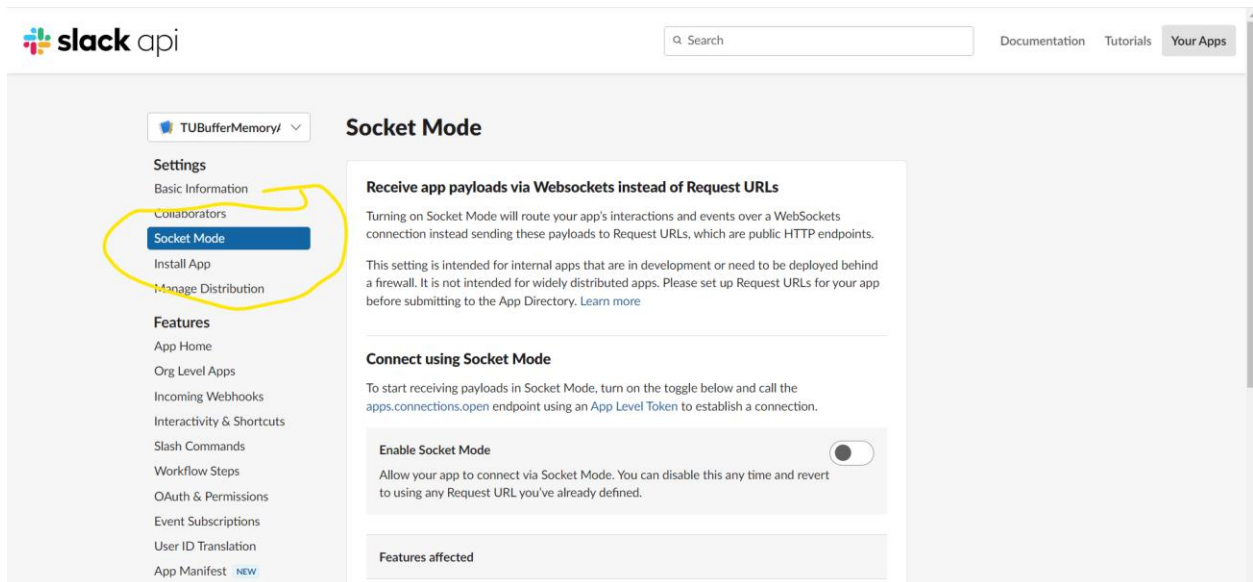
slack api

Search

Documentation Tutorials Your Apps

TUBufferMemory/

Settings
Basic Information
Collaborators
Socket Mode
Install App
Manage Distribution

Features
App Home
Org Level Apps
Incoming Webhooks
Interactivity & Shortcuts
Slash Commands
Workflow Steps
OAuth & Permissions
Event Subscriptions
User ID Translation
App Manifest NEW

Socket Mode

Receive app payloads via Websockets instead of Request URLs

Turning on Socket Mode will route your app's interactions and events over a WebSockets connection instead sending these payloads to Request URLs, which are public HTTP endpoints.

This setting is intended for internal apps that are in development or need to be deployed behind a firewall. It is not intended for widely distributed apps. Please set up Request URLs for your app before submitting to the App Directory. Learn more

Connect using Socket Mode

To start receiving payloads in Socket Mode, turn on the toggle below and call the apps.connections.open endpoint using an App Level Token to establish a connection.

Enable Socket Mode

Allow your app to connect via Socket Mode. You can disable this any time and revert to using any Request URL you've already defined.

Features affected